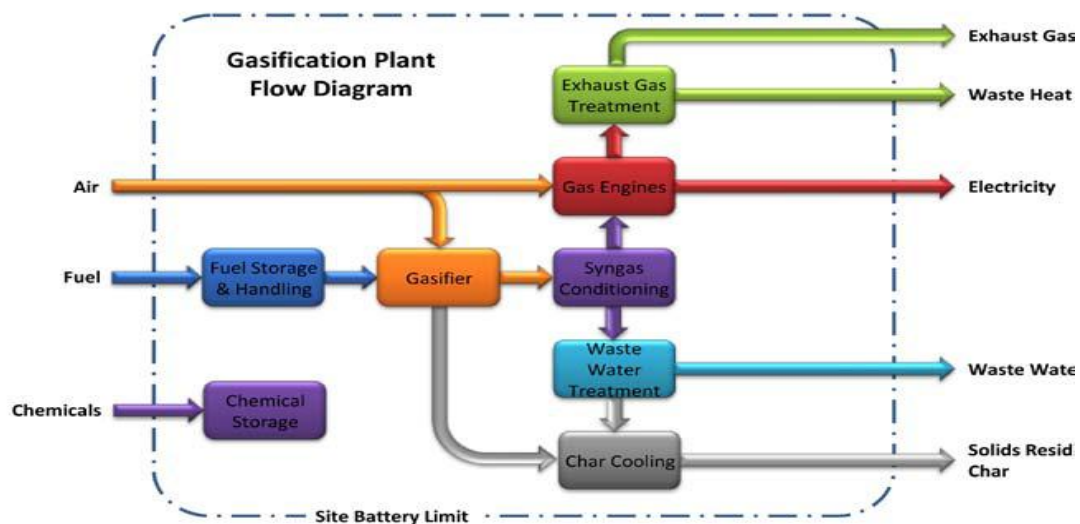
Gasification Plant Flow Diagram

Exhaust Gas

Exhaust Gas Treatment

Waste Heat

Air

Gas Engines

Electricity

Fuel

Fuel Storage & Handling

Gasifier

Syngas Conditioning

Waste Water Treatment

Waste Wate

Chemicals

Chemical Storage

Char Cooling

Solids Resid
Char

Site Battery Limit